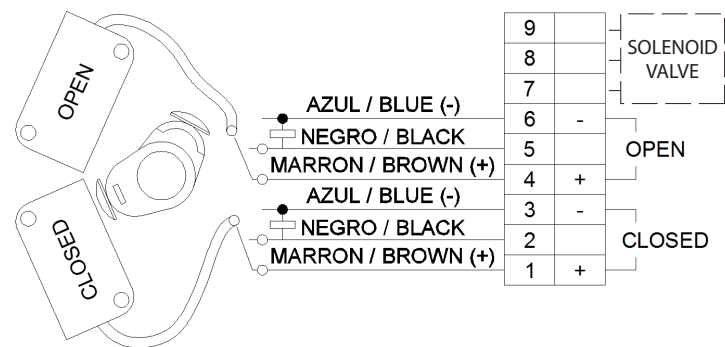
OPEN

CLOSED

AZUL / BLUE (-)
NEGRO / BLACK
MARRON / BROWN (+)
AZUL / BLUE (-)
NEGRO / BLACK
MARRON / BROWN (+)

| 9 | |
|---|---|
| 8 | |
| 7 | |
| 6 | - |
| 5 | |
| 4 | + |
| 3 | - |
| 2 | |
| 1 | + |

SOLENOID VALVE

OPEN

CLOSED